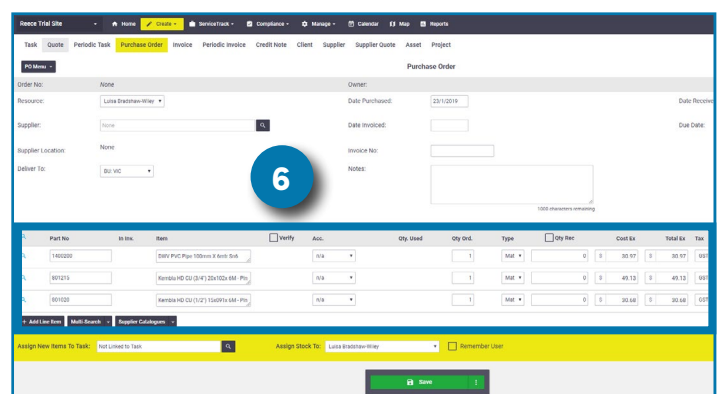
Reece Trial Site Home Create ServiceTrack Compliance Manage Calendar Map Reports

Task Quote Periodic Task Purchase Order Invoice Periodic Invoice Credit Note Client Supplier Supplier Quote Asset Project

PO Menu

Purchase Order

Order No: None

Owner:

Resource: Luisa Bradshaw-Wiley

Date Purchased: 23/1/2019

Date Receive

Supplier: None

Date Invoiced:

Due Date:

Supplier Location: None

Invoice No:

Deliver To: BU: VIC

Notes:

6

1000 characters remaining

| | Part No | In Inv. | Item | Verify | Acc. | Qty. Used | Qty Ord. | Type | Qty Rec | Cost Ex | Total Ex | Tax |
|---|---|---|---|---|---|---|---|---|---|---|---|---|
| | 1400200 | | DWV PVC Pipe 100mm X 6mtr Sck | | n/a | | 1 | Mat | 0 | \$ 30.97 | \$ 30.97 | GST |
| | 801213 | | Kembla HD CU (3/4") 20x102x 6M - Pln | | n/a | | 1 | Mat | 0 | \$ 49.13 | \$ 49.13 | GST |
| | 801020 | | Kembla HD CU (1/2") 15x091x 6M - Pln | | n/a | | 1 | Mat | 0 | \$ 30.68 | \$ 30.68 | GST |

+ Add Line Item Multi-Search Supplier Catalogues

Assign New Items To Task: Not Linked to Task

Assign Stock To: Luisa Bradshaw-Wiley

Remember User

Save